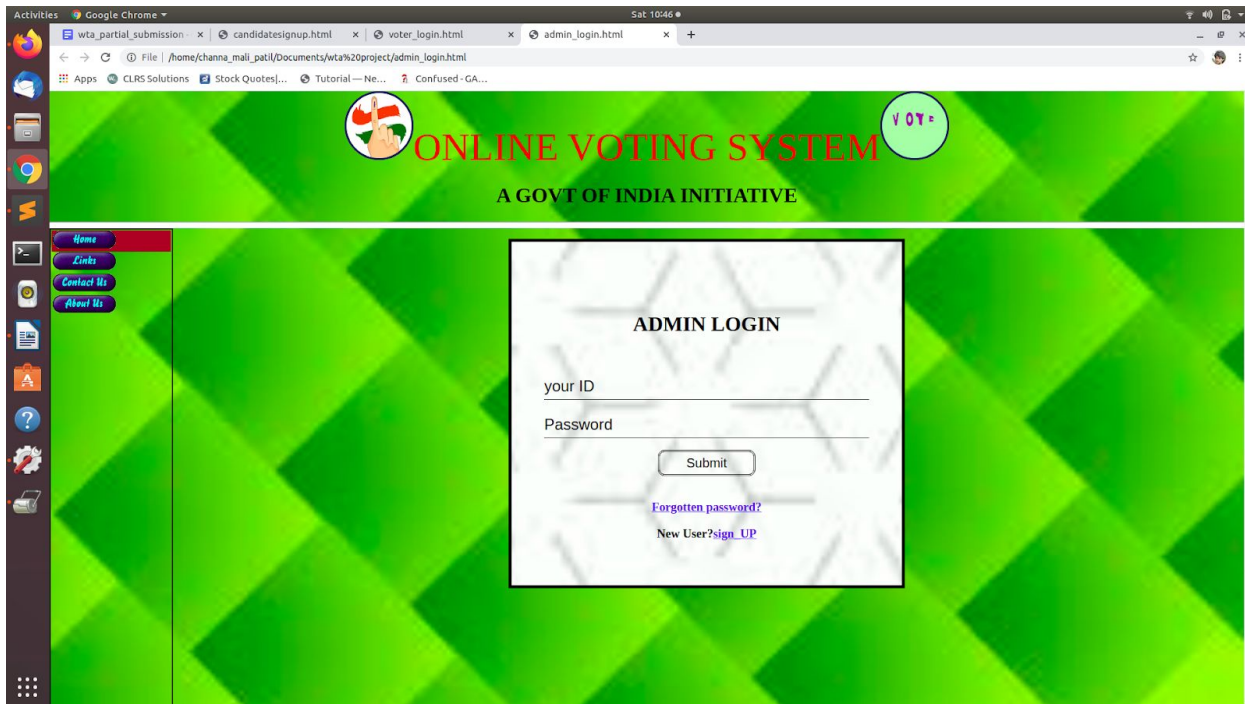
Activities Google Chrome ▾ Sat 10:46 ●

wta_partial_submission × candidatesignup.html × voter_login.html × admin_login.html × +

File | /home/channa_mali_patil/Documents/wta%20project/admin_login.html

Apps CLRS Solutions Stock Quotes|... Tutorial — Ne... Confused - GA...

ONLINE VOTING SYSTEM

VOTE

A GOVT OF INDIA INITIATIVE

Home
Links
Contact Us
About Us

ADMIN LOGIN

your ID

Password

Submit

Forgotten password?

New User?sign_UP